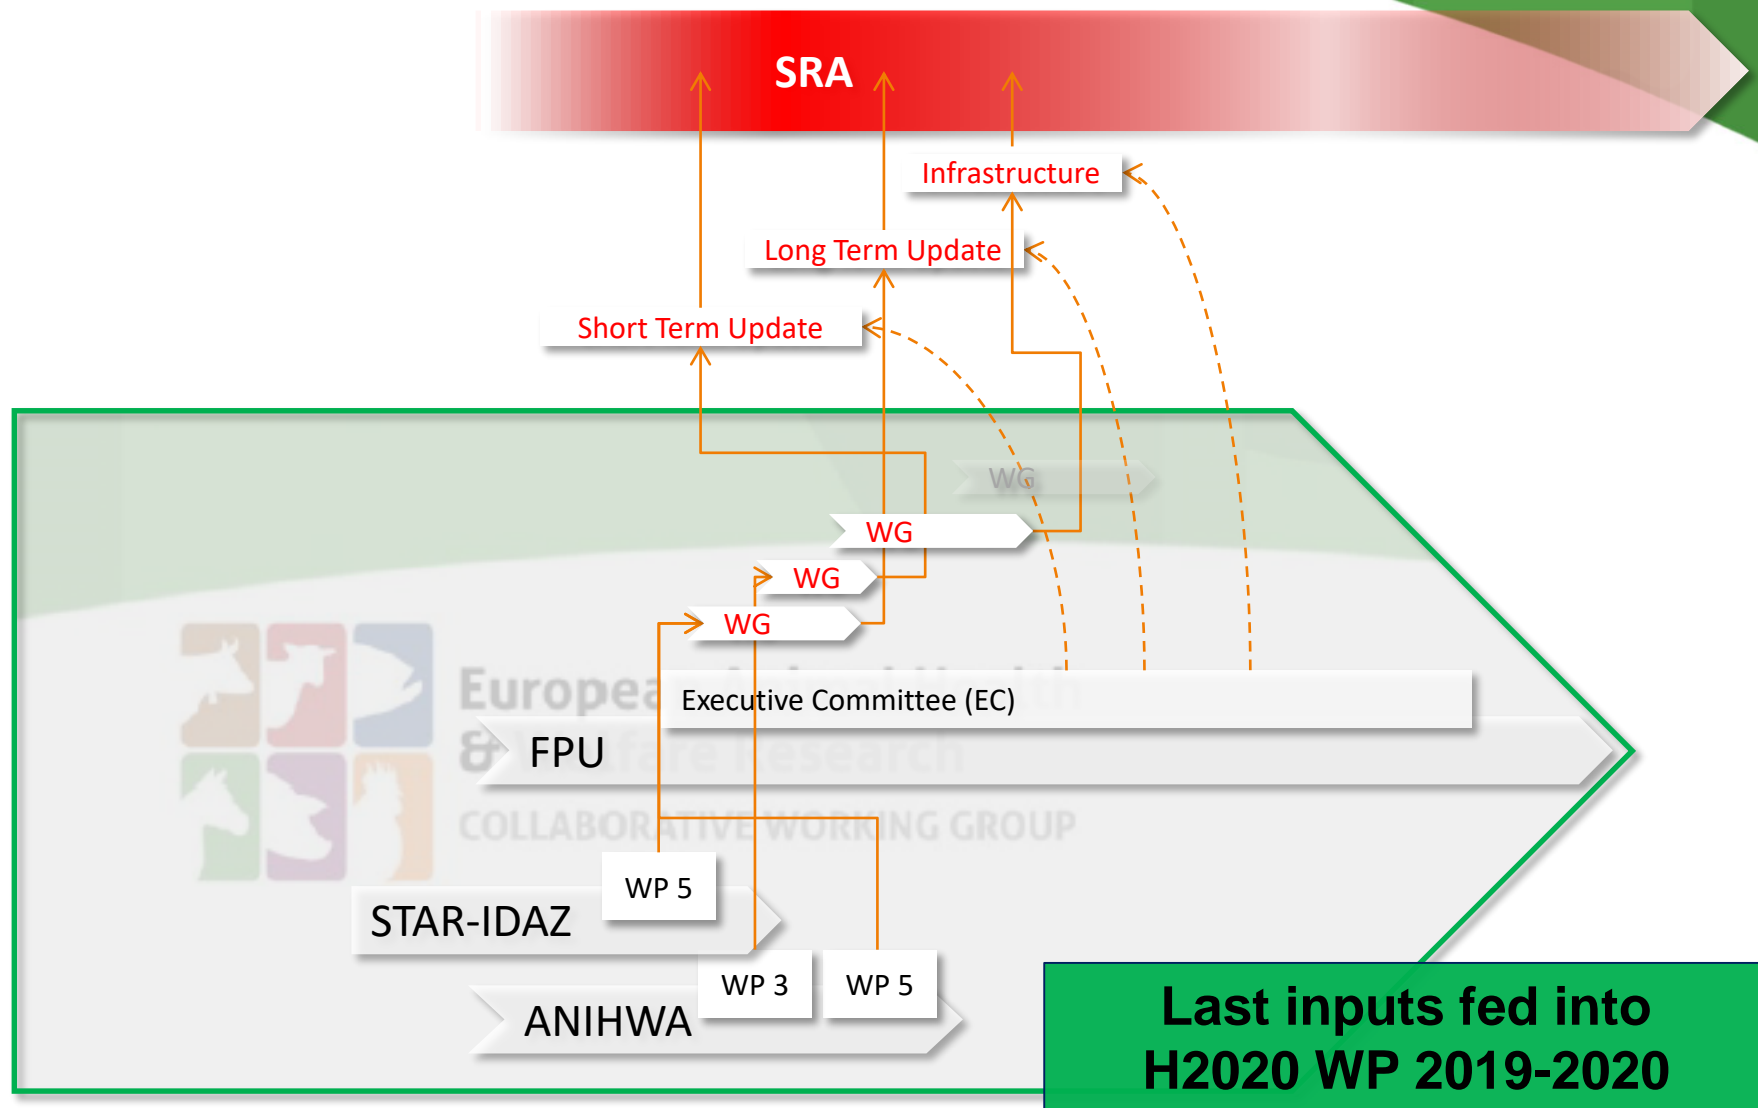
SRA

Infrastructure

Long Term Update

Short Term Update

WG

WG

WG

WG

European Animal Health & Welfare Research

COLLABORATIVE WORKING GROUP

Executive Committee (EC)

FPU

WP 5

STAR-IDAZ

WP 3

WP 5

ANIHWA

Last inputs fed into H2020 WP 2019-2020